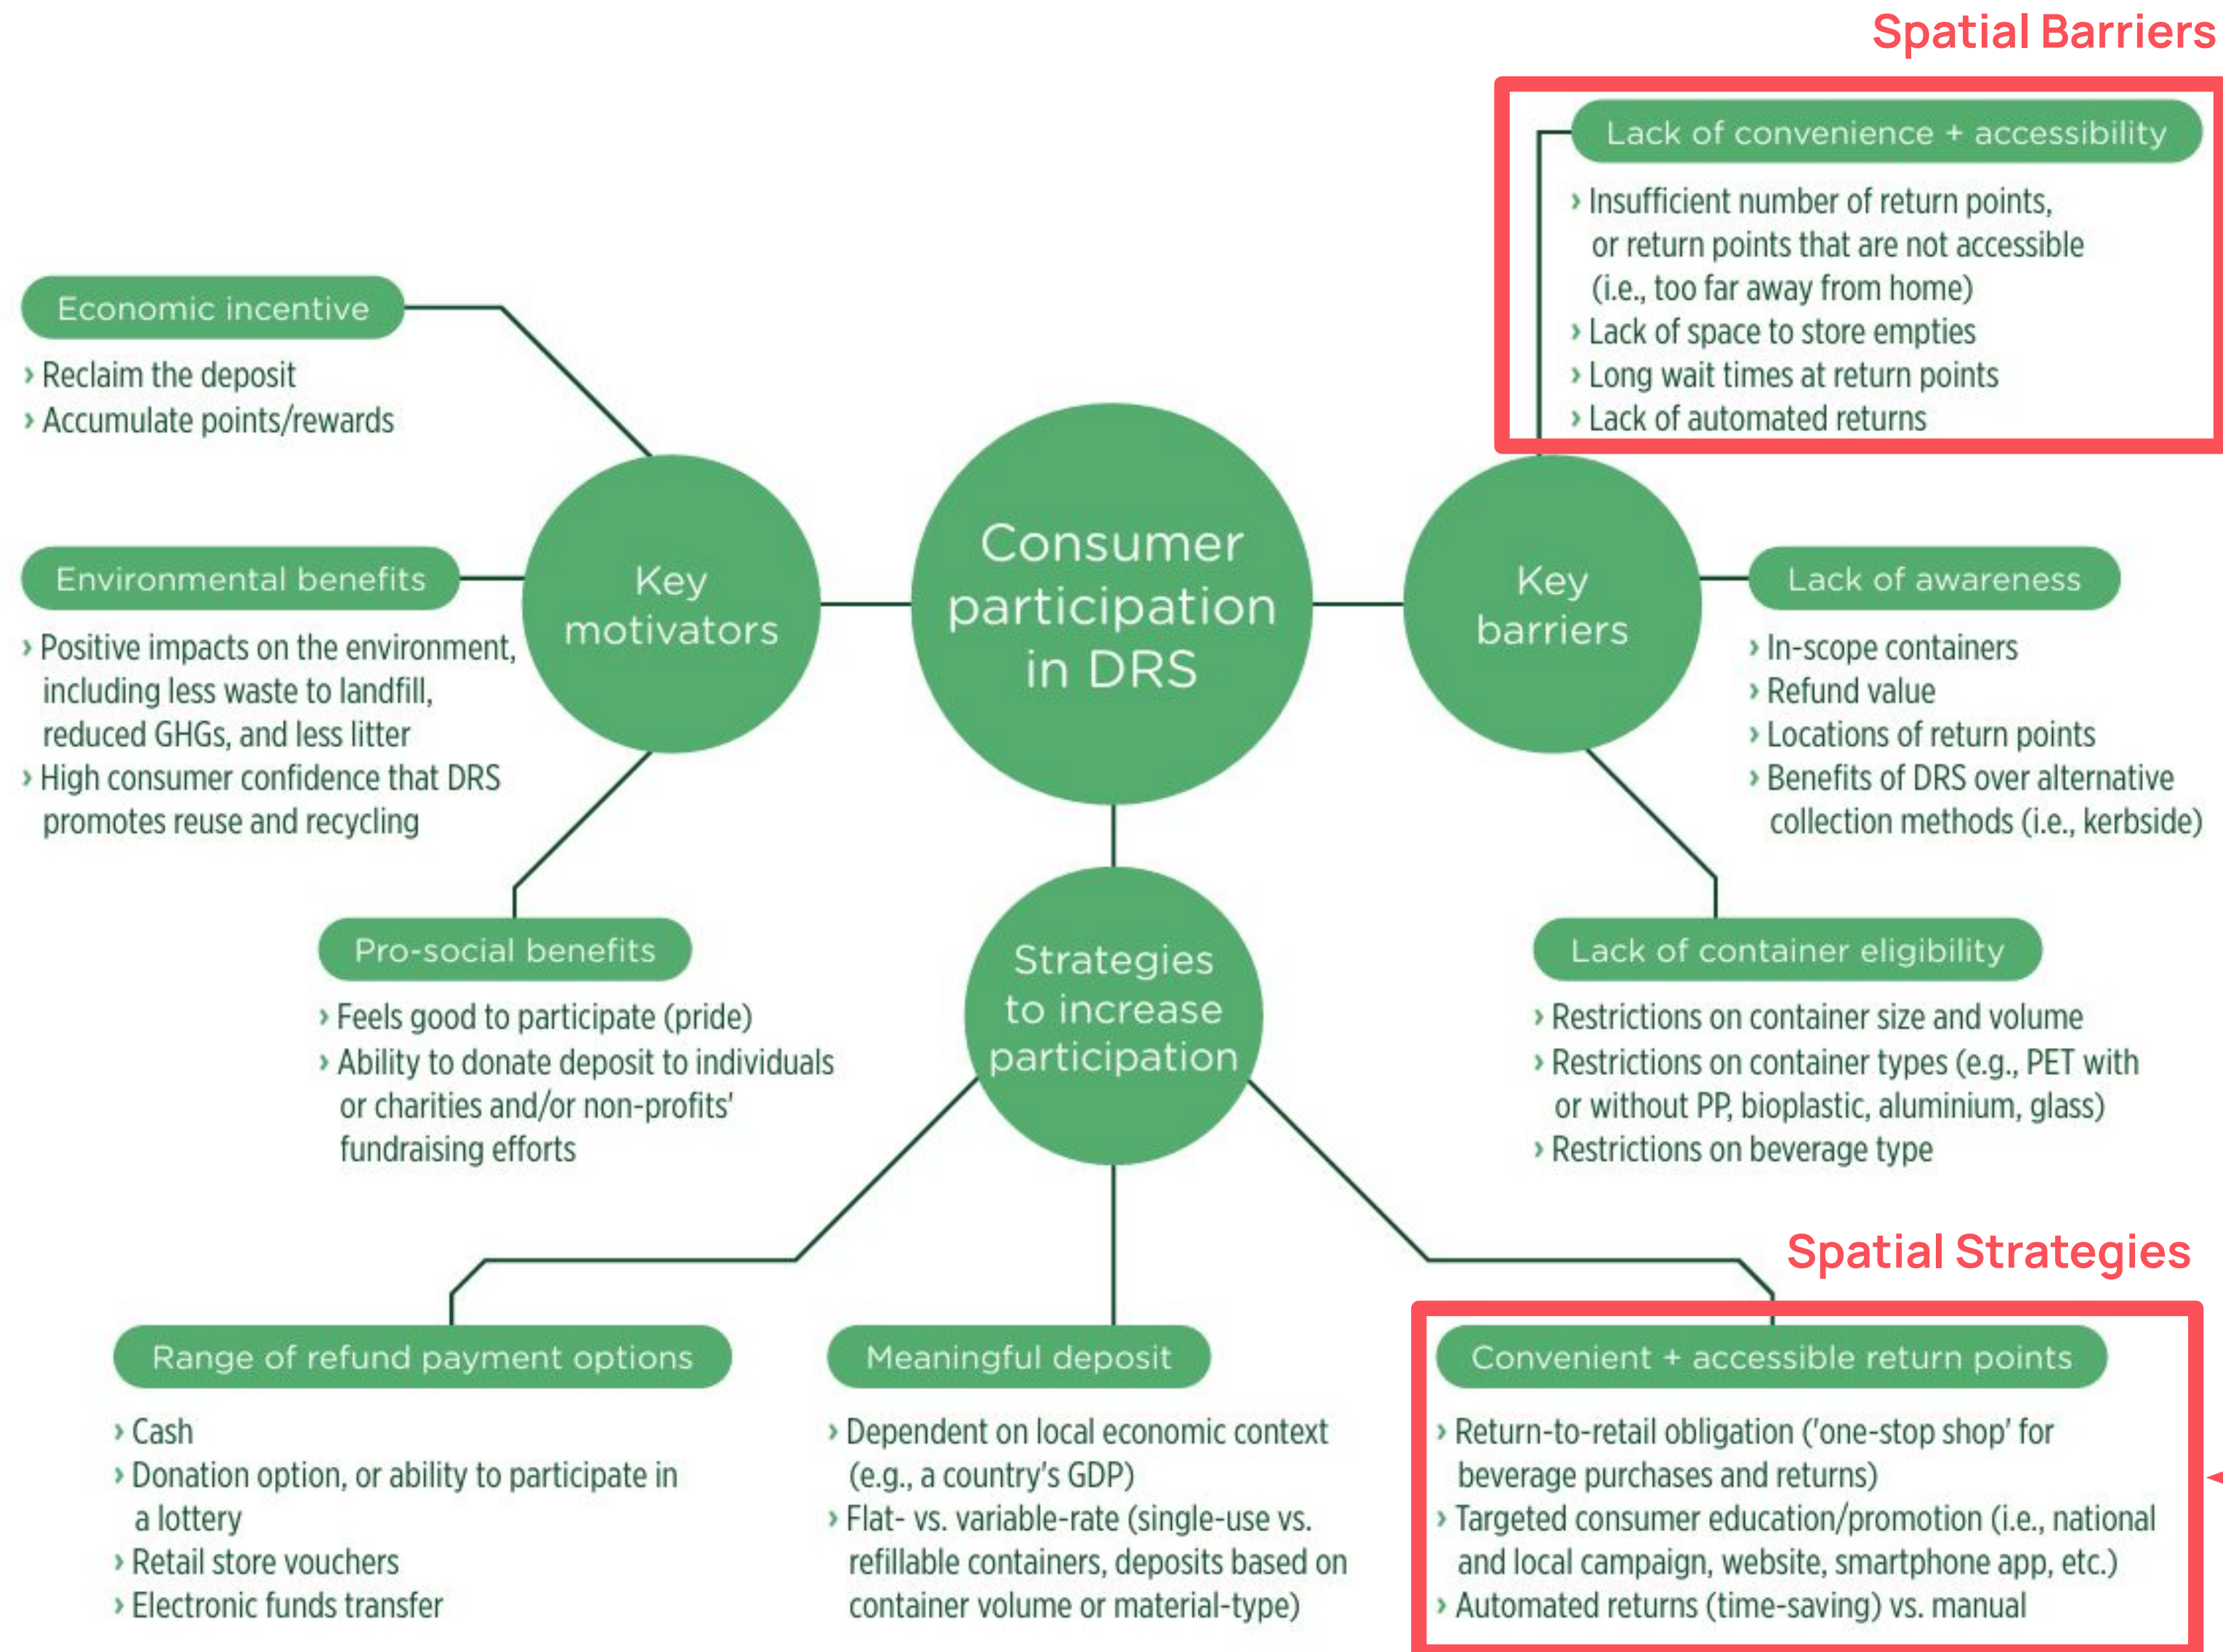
Spatial Barriers

Lack of convenience + accessibility
› Insufficient number of return points, or return points that are not accessible (i.e., too far away from home)
› Lack of space to store empties
› Long wait times at return points
› Lack of automated returns

Economic incentive
› Reclaim the deposit
› Accumulate points/rewards

Environmental benefits
› Positive impacts on the environment, including less waste to landfill, reduced GHGs, and less litter
› High consumer confidence that DRS promotes reuse and recycling

Key motivators

Consumer participation in DRS

Key barriers

Lack of awareness
› In-scope containers
› Refund value
› Locations of return points
› Benefits of DRS over alternative collection methods (i.e., kerbside)

Pro-social benefits
› Feels good to participate (pride)
› Ability to donate deposit to individuals or charities and/or non-profits' fundraising efforts

Strategies to increase participation

Lack of container eligibility
› Restrictions on container size and volume
› Restrictions on container types (e.g., PET with or without PP, bioplastic, aluminium, glass)
› Restrictions on beverage type

Spatial Strategies

Range of refund payment options
› Cash
› Donation option, or ability to participate in a lottery
› Retail store vouchers
› Electronic funds transfer

Meaningful deposit
› Dependent on local economic context (e.g., a country's GDP)
› Flat- vs. variable-rate (single-use vs. refillable containers, deposits based on container volume or material-type)

Convenient + accessible return points
› Return-to-retail obligation ('one-stop shop' for beverage purchases and returns)
› Targeted consumer education/promotion (i.e., national and local campaign, website, smartphone app, etc.)
› Automated returns (time-saving) vs. manual